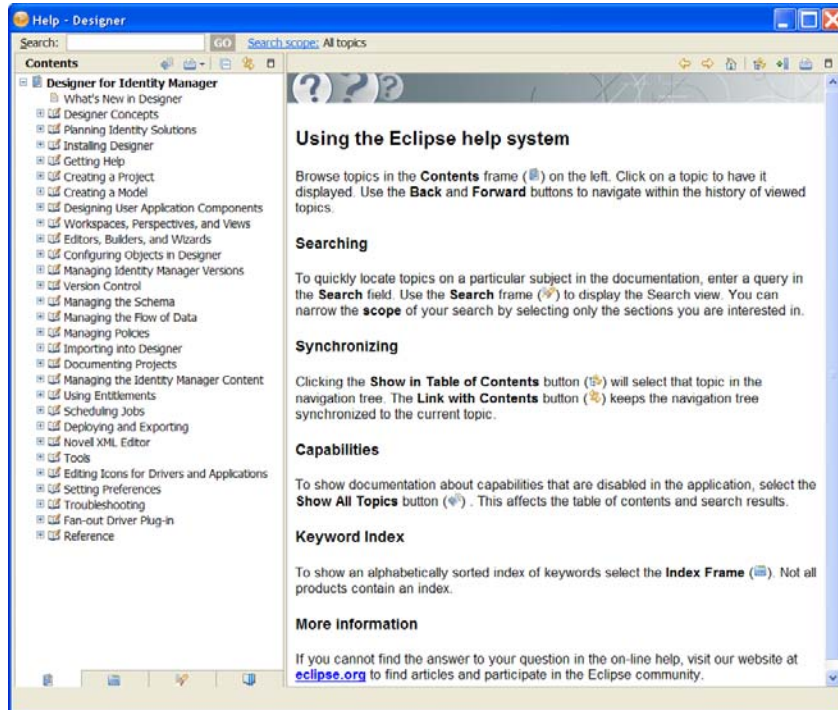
Help - Designer

Search: GO Search scope: All topics

Contents

Designer for Identity Manager
What's New in Designer
Designer Concepts
Planning Identity Solutions
Installing Designer
Getting Help
Creating a Project
Creating a Model
Designing User Application Components
Workspaces, Perspectives, and Views
Editors, Builders, and Wizards
Configuring Objects in Designer
Managing Identity Manager Versions
Version Control
Managing the Schema
Managing the Flow of Data
Managing Policies
Importing into Designer
Documenting Projects
Managing the Identity Manager Content
Using Entitlements
Scheduling Jobs
Deploying and Exporting
Novell XML Editor
Tools
Editing Icons for Drivers and Applications
Setting Preferences
Troubleshooting
Fan-out Driver Plug-in
Reference

Using the Eclipse help system

Browse topics in the **Contents** frame ( ) on the left. Click on a topic to have it displayed. Use the **Back** and **Forward** buttons to navigate within the history of viewed topics.

Searching

To quickly locate topics on a particular subject in the documentation, enter a query in the **Search** field. Use the **Search** frame ( ) to display the Search view. You can narrow the **scope** of your search by selecting only the sections you are interested in.

Synchronizing

Clicking the **Show in Table of Contents** button ( ) will select that topic in the navigation tree. The **Link with Contents** button ( ) keeps the navigation tree synchronized to the current topic.

Capabilities

To show documentation about capabilities that are disabled in the application, select the **Show All Topics** button ( ) . This affects the table of contents and search results.

Keyword Index

To show an alphabetically sorted index of keywords select the **Index Frame** ( ). Not all products contain an index.

More information

If you cannot find the answer to your question in the on-line help, visit our website at eclipse.org to find articles and participate in the Eclipse community.